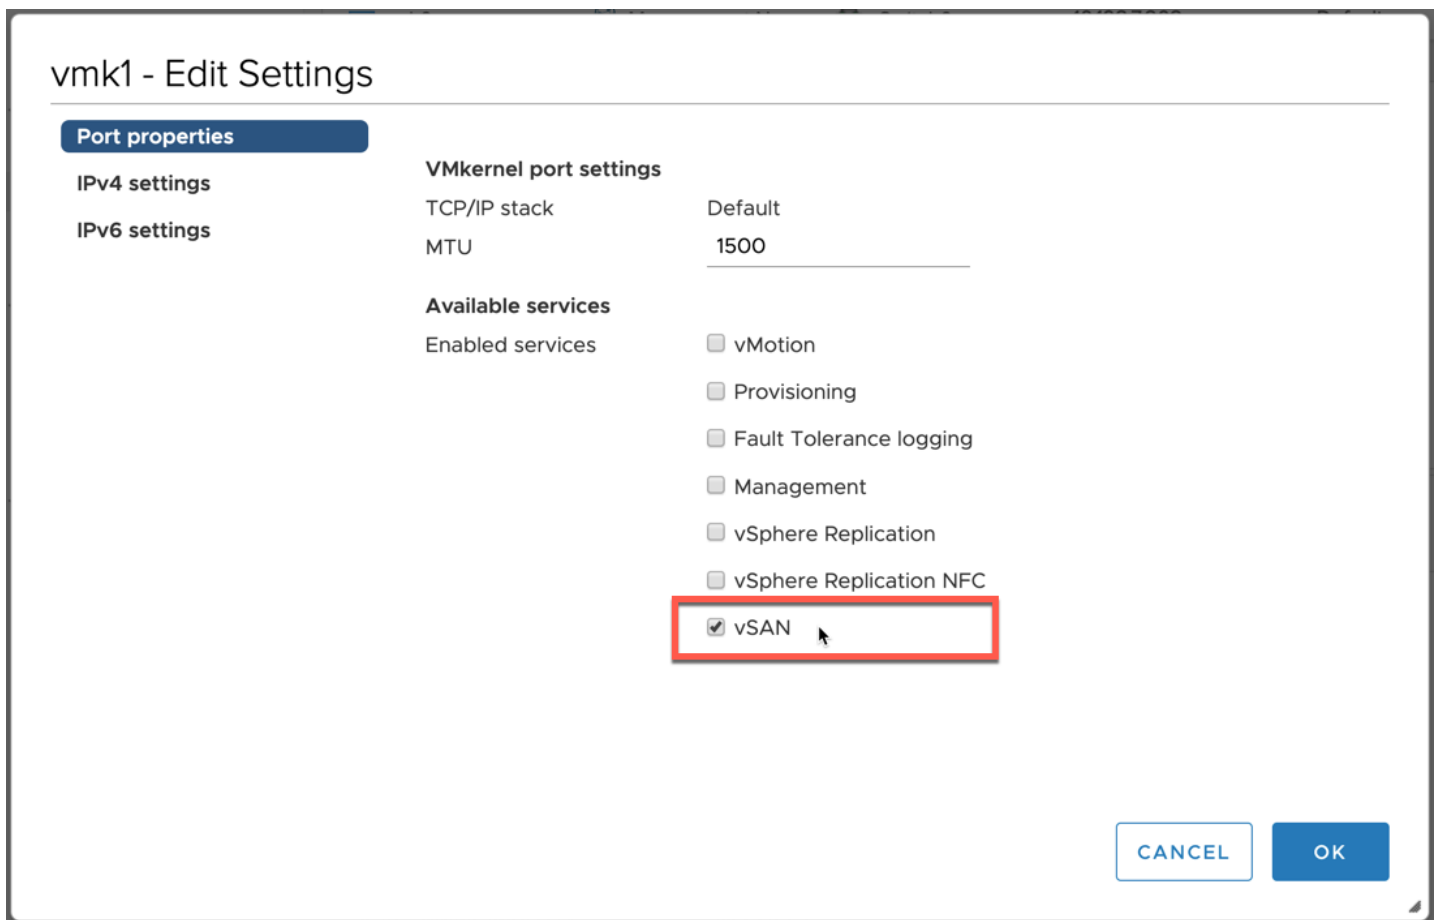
vmk1 - Edit Settings

Port properties

IPv4 settings

IPv6 settings

VMkernel port settings

TCP/IP stack Default

MTU 1500

Available services

Enabled services

vMotion

Provisioning

Fault Tolerance logging

Management

vSphere Replication

vSphere Replication NFC

vSAN

CANCEL

OK